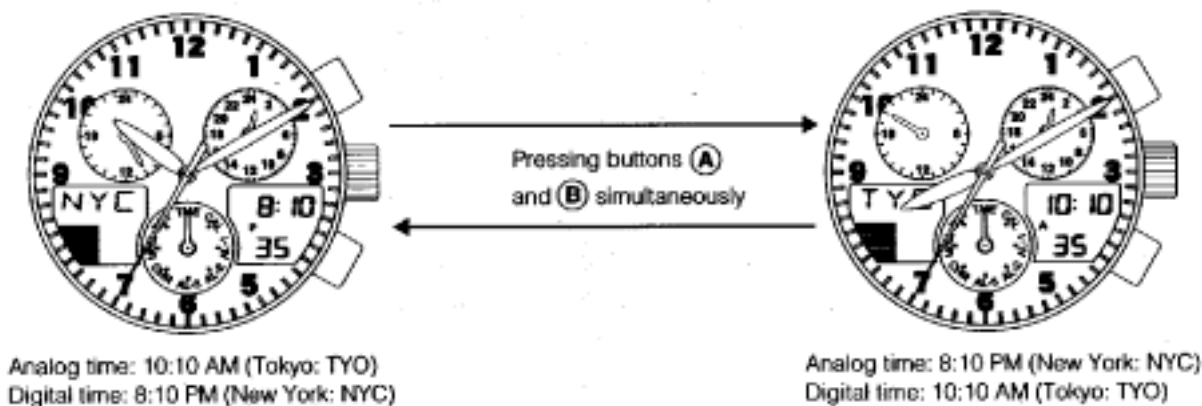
12
11
1
10
2
9
3
7
5
6
NYC
8:10
P
35
TMR

Pressing buttons (A) and (B) simultaneously

12
11
1
10
2
9
3
7
5
6
TYO
10:10
A
35
TMR

Analog time: 10:10 AM (Tokyo: TYO)
Digital time: 8:10 PM (New York: NYC)

Analog time: 8:10 PM (New York: NYC)
Digital time: 10:10 AM (Tokyo: TYO)